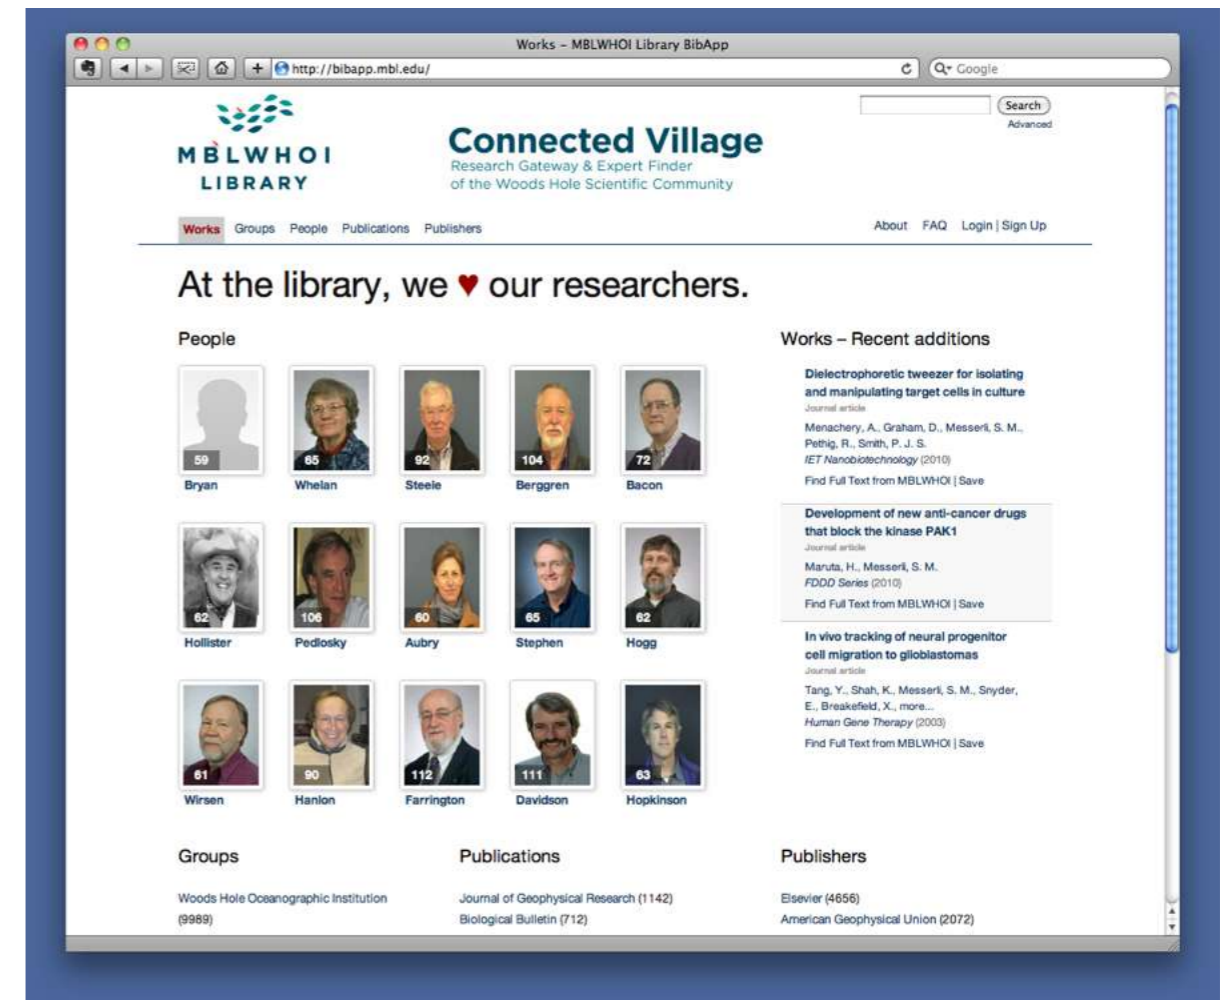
Works – MBLWHOI Library BibApp

http://bibapp.mbl.edu/

Google

Search
Advanced

MBLWHOI
LIBRARY

Connected Village
Research Gateway & Expert Finder
of the Woods Hole Scientific Community

Works Groups People Publications Publishers

About FAQ Login | Sign Up

At the library, we ♥ our researchers.

People

59 Bryan
65 Whelan
92 Steele
104 Berggren
72 Bacon
62 Hollister
106 Pedlosky
60 Aubry
65 Stephen
62 Hogg
61 Wirsen
90 Hanlon
112 Farrington
111 Davidson
63 Hopkinson

Works – Recent additions

Dielectrophoretic tweezer for isolating and manipulating target cells in culture
Journal article
Menachery, A., Graham, D., Messerli, S. M., Pethig, R., Smith, P. J. S.
IET Nanobiotechnology (2010)
Find Full Text from MBLWHOI | Save

Development of new anti-cancer drugs that block the kinase PAK1
Journal article
Maruta, H., Messerli, S. M.
FDDD Series (2010)
Find Full Text from MBLWHOI | Save

In vivo tracking of neural progenitor cell migration to glioblastomas
Journal article
Tang, Y., Shah, K., Messerli, S. M., Snyder, E., Breakefield, X., more...
Human Gene Therapy (2003)
Find Full Text from MBLWHOI | Save

Groups

Woods Hole Oceanographic Institution (9989)

Publications

Journal of Geophysical Research (1142)
Biological Bulletin (712)

Publishers

Elsevier (4656)
American Geophysical Union (2072)